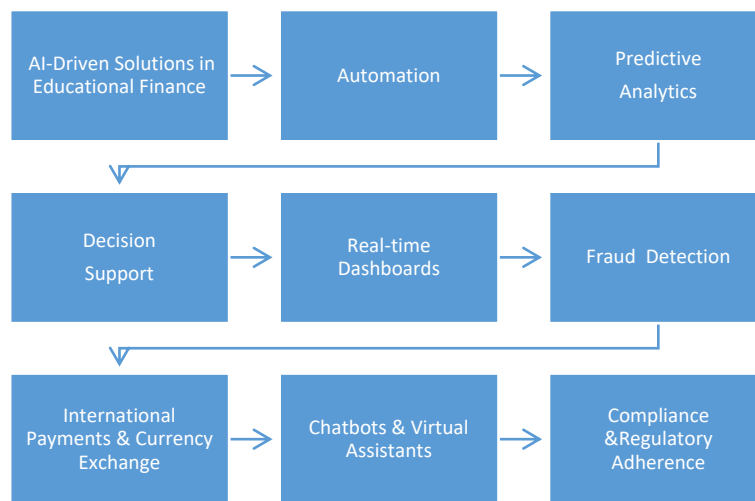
AI-Driven Solutions in Educational Finance

Automation

Predictive Analytics

Decision Support

Real-time Dashboards

Fraud Detection

International Payments & Currency Exchange

Chatbots & Virtual Assistants

Compliance &Regulatory Adherence